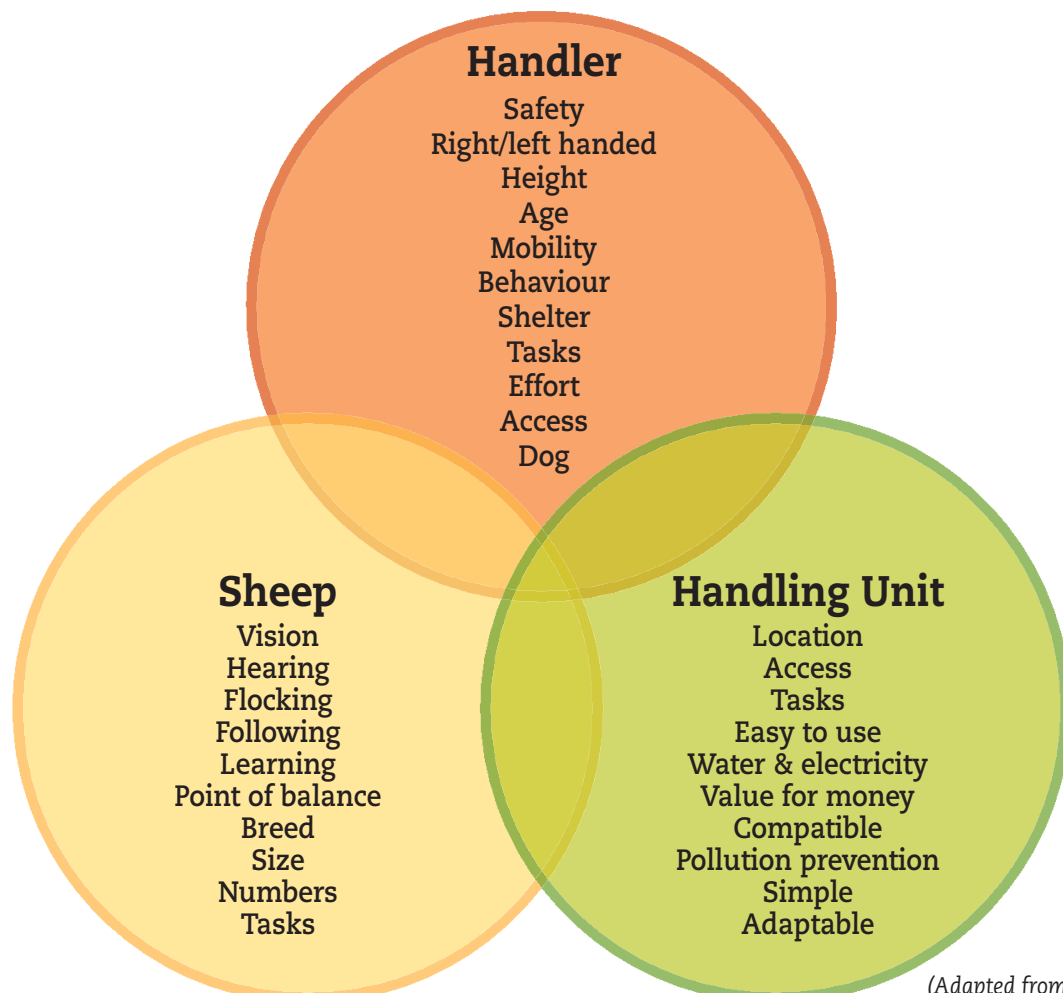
Handler
Safety
Right/left handed
Height
Age
Mobility
Behaviour
Shelter
Tasks
Effort
Access
Dog

Sheep
Vision
Hearing
Flocking
Following
Learning
Point of balance
Breed
Size
Numbers
Tasks

Handling Unit
Location
Access
Tasks
Easy to use
Water & electricity
Value for money
Compatible
Pollution prevention
Simple
Adaptable

(Adapted from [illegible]